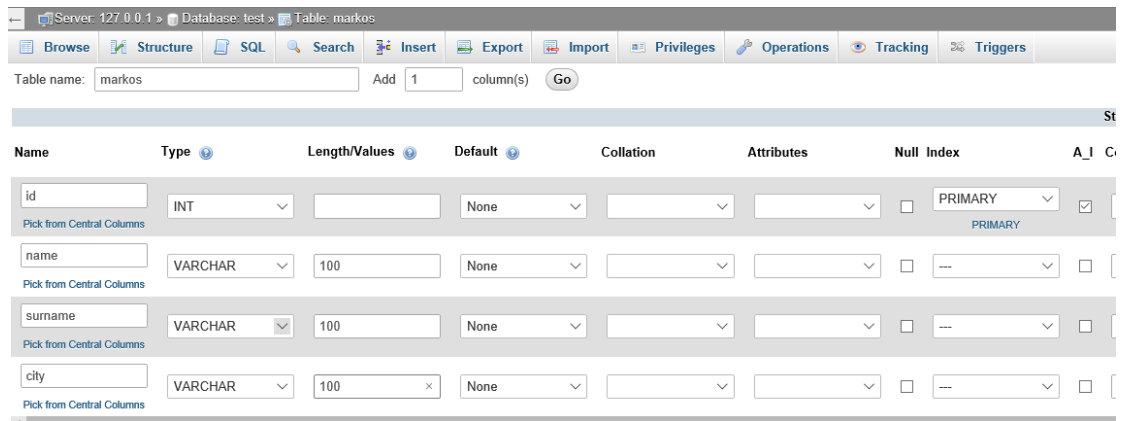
Server: 127.0.0.1 » Database: test » Table: markos

Browse Structure SQL Search Insert Export Import Privileges Operations Tracking Triggers

Table name: markos Add 1 column(s) Go

St

| Name | Type | Length/Values | Default | Collation | Attributes | Null | Index | A_I | C |
|---|---|---|---|---|---|---|---|---|---|
| id Pick from Central Columns | INT | | None | | | | PRIMARY PRIMARY | | |
| name Pick from Central Columns | VARCHAR | 100 | None | | | | --- | | |
| surname Pick from Central Columns | VARCHAR | 100 | None | | | | --- | | |
| city Pick from Central Columns | VARCHAR | 100 × | None | | | | --- | | |